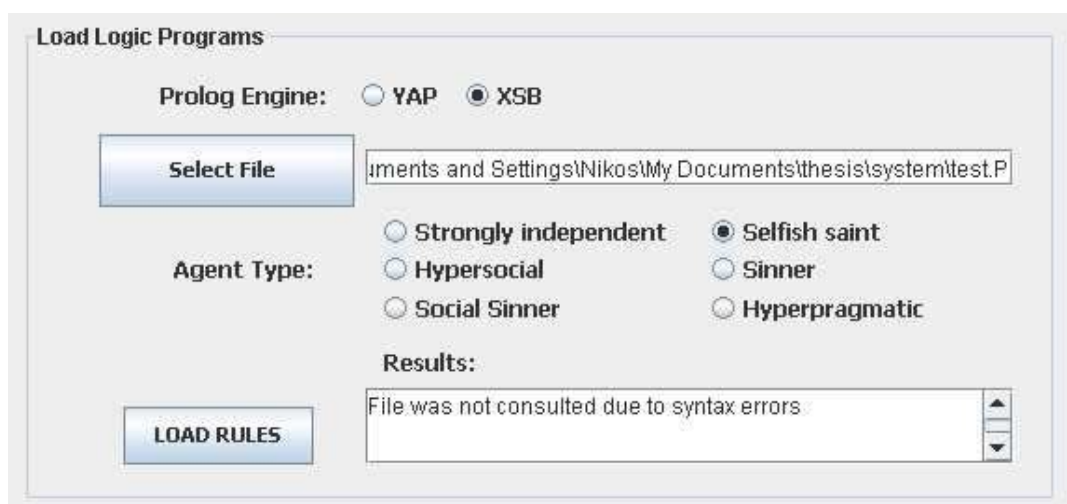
Load Logic Programs

Prolog Engine: YAP XSB

Select File

uments and Settings\Nikos\My Documents\thesis\system\test.P

Agent Type:

Strongly independent

Selfish saint

Hypersocial

Sinner

Social Sinner

Hyperpragmatic

Results:

LOAD RULES

File was not consulted due to syntax errors